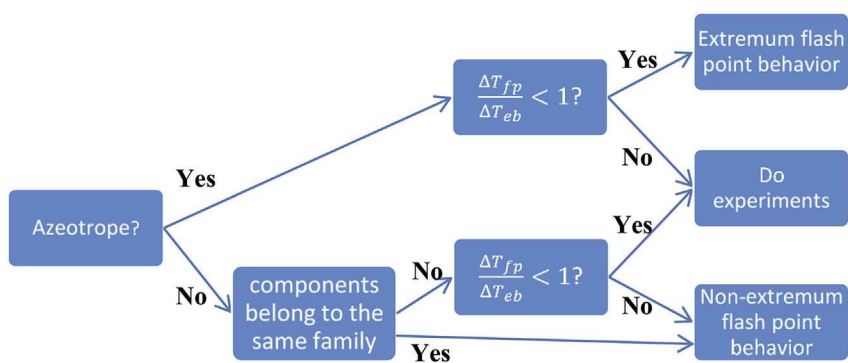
Azeotrope?

Yes

$\frac{\Delta T_{fp}}{\Delta T_{eb}} < 1?$

Yes

Extremum flash point behavior

No

Do experiments

No

components belong to the same family

No

$\frac{\Delta T_{fp}}{\Delta T_{eb}} < 1?$

Yes

No

Non-extremum flash point behavior

Yes